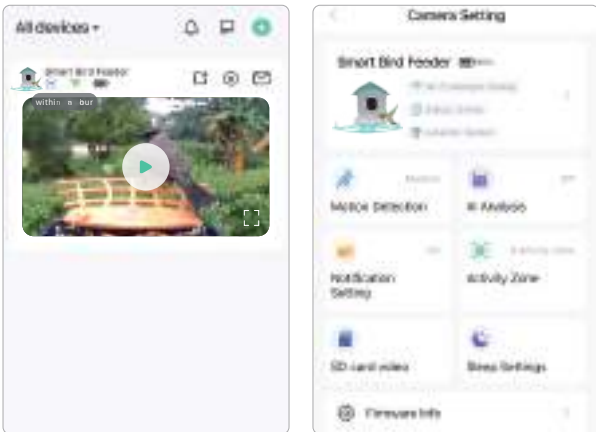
All devices

Smart Bird Feeder

within a hour

Camera Setting

Smart Bird Feeder

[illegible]

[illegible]

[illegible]

Motion Detection

AI Analysis

Notification Setting

Activity Zone

SD card video

Sleep Settings

Firmware info